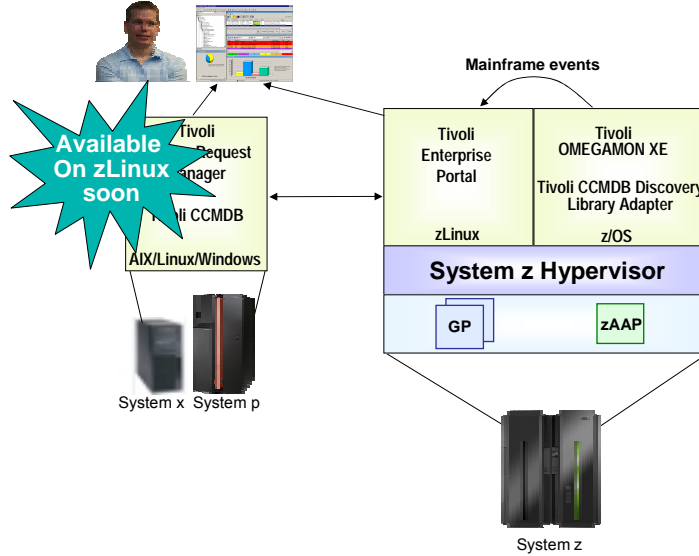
Mainframe events

Available On zLinux soon

Tivoli Request anager

oli CCMDB

AIX/Linux/Windows

Tivoli Enterprise Portal

zLinux

Tivoli OMEGAMON XE

Tivoli CCMDB Discovery Library Adapter

z/OS

System z Hypervisor

GP

zAAP

System x

System p

System z